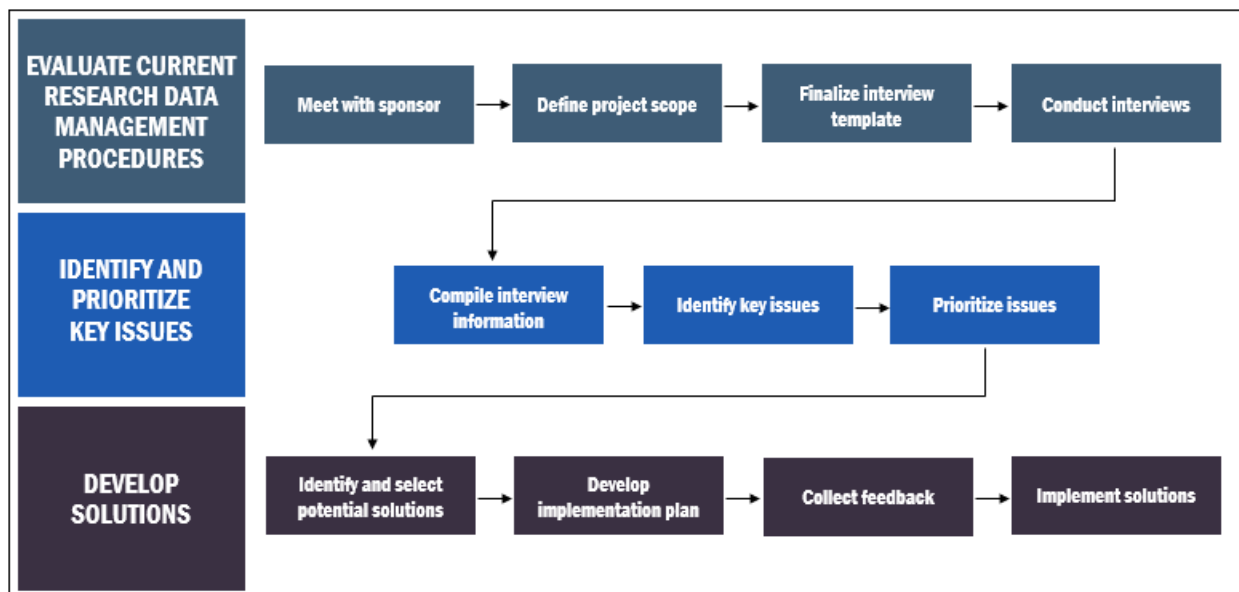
EVALUATE CURRENT RESEARCH DATA MANAGEMENT PROCEDURES

Meet with sponsor

Define project scope

Finalize interview template

Conduct interviews

IDENTIFY AND PRIORITIZE KEY ISSUES

Compile interview information

Identify key issues

Prioritize issues

DEVELOP SOLUTIONS

Identify and select potential solutions

Develop implementation plan

Collect feedback

Implement solutions